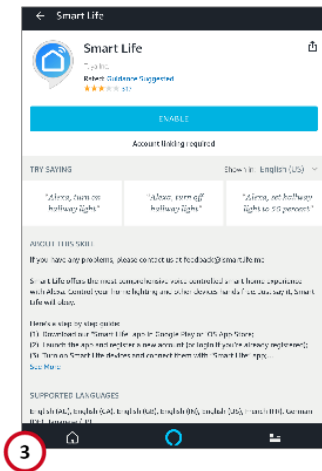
← Smart Life

Smart Life

Tuya Inc.

Rated: Guidance Suggested

★★★☆☆ 517

ENABLE

Account linking required

TRY SAYING

Shown in: English (US)

"Alexa, turn on hallway light"

"Alexa, turn off hallway light"

"Alexa, set hallway light to 50 percent"

ABOUT THIS SKILL

If you have any problems, please contact us at feedback@smartlife.me

Smart Life offers the most comprehensive voice controlled smart home experience with Alexa. Control your home lighting and other devices hands free using only Smart Life will obey.

Here's a step by step guide:
(1). Download our 'Smart Life' app in Google Play or iOS App Store;
(2). Launch the app and register a new account (or login if you're already registered);
(3). Turn on Smart Life devices and connect them with 'Smart Life' app;...

See More

SUPPORTED LANGUAGES

English (AU), English (CA), English (GB), English (IN), English (US), French (FR), German (DE), Japanese (JP)

3